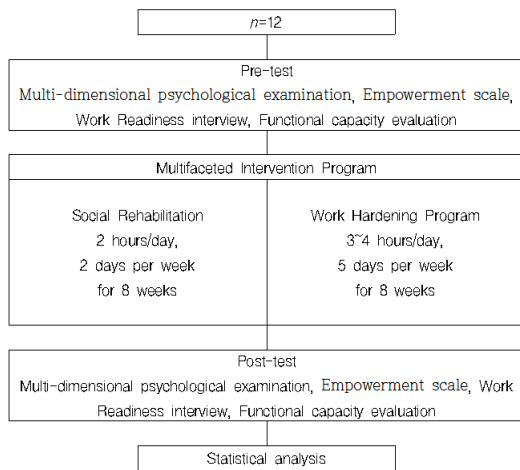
$n$=12

Pre-test

Multi-dimensional psychological examination, Empowerment scale, Work Readiness interview, Functional capacity evaluation

Multifaceted Intervention Program

Social Rehabilitation
2 hours/day,
2 days per week
for 8 weeks

Work Hardening Program
3~4 hours/day,
5 days per week
for 8 weeks

Post-test

Multi-dimensional psychological examination, Empowerment scale, Work Readiness interview, Functional capacity evaluation

Statistical analysis